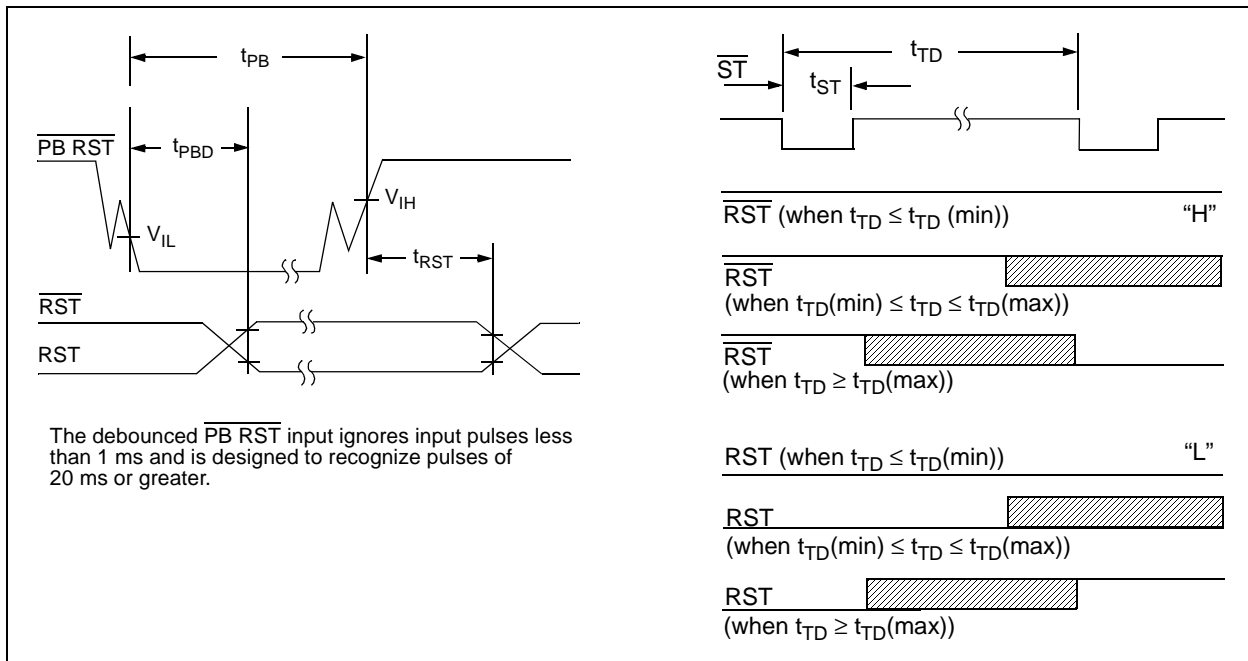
$t_{PB}$

$\overline{PB\ RST}$ $t_{PBD}$

$V_{IH}$

$V_{IL}$

$t_{RST}$

$\overline{RST}$

RST

The debounced $\overline{PB\ RST}$ input ignores input pulses less than 1 ms and is designed to recognize pulses of 20 ms or greater.

$\overline{ST}$ $t_{TD}$

$t_{ST}$

$\overline{RST}$ (when $t_{TD} \leq t_{TD}$ (min)) "H"

$\overline{RST}$
(when $t_{TD}$(min) $\leq t_{TD} \leq t_{TD}$(max))

$\overline{RST}$
(when $t_{TD} \geq t_{TD}$(max))

RST (when $t_{TD} \leq t_{TD}$(min)) "L"

RST
(when $t_{TD}$(min) $\leq t_{TD} \leq t_{TD}$(max))

RST
(when $t_{TD} \geq t_{TD}$(max))